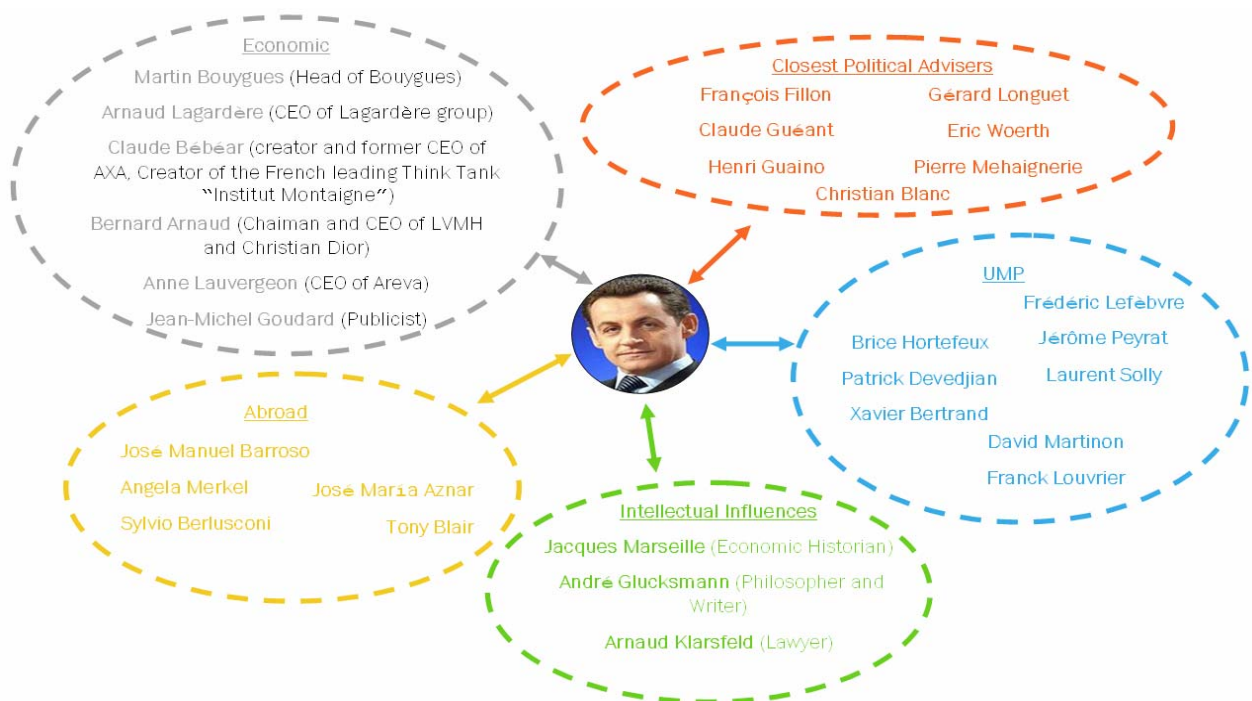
Economic
Martin Bouygues (Head of Bouygues)
Arnaud Lagardère (CEO of Lagardère group)
Claude Bébéar (creator and former CEO of AXA, Creator of the French leading Think Tank "Institut Montaigne")
Bernard Arnaud (Chaiman and CEO of LVMH and Christian Dior)
Anne Lauvergeon (CEO of Areva)
Jean-Michel Goudard (Publicist)

Closest Political Advisers
François Fillon
Gérard Longuet
Claude Guéant
Eric Woerth
Henri Guaino
Pierre Mehaignerie
Christian Blanc

UMP
Frédéric Lefébvre
Brice Hortefeux
Jérôme Peyrat
Patrick Devedjian
Laurent Solly
Xavier Bertrand
David Martinon
Franck Louvrier

Abroad
José Manuel Barroso
Angela Merkel
José María Aznar
Sylvio Berlusconi
Tony Blair

Intellectual Influences
Jacques Marseille (Economic Historian)
André Glucksmann (Philosopher and Writer)
Arnaud Klarsfeld (Lawyer)